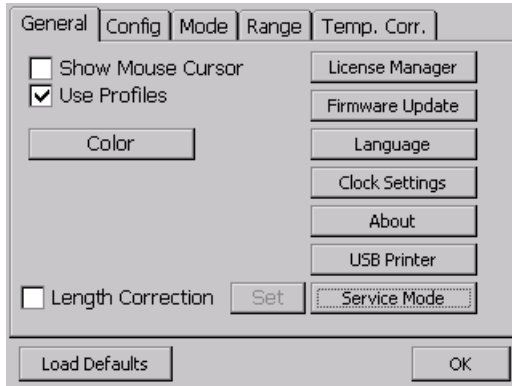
General | Config | Mode | Range | Temp. Corr.

Show Mouse Cursor
Use Profiles

Color

License Manager
Firmware Update
Language
Clock Settings
About
USB Printer

Length Correction
Set
Service Mode

Load Defaults
OK